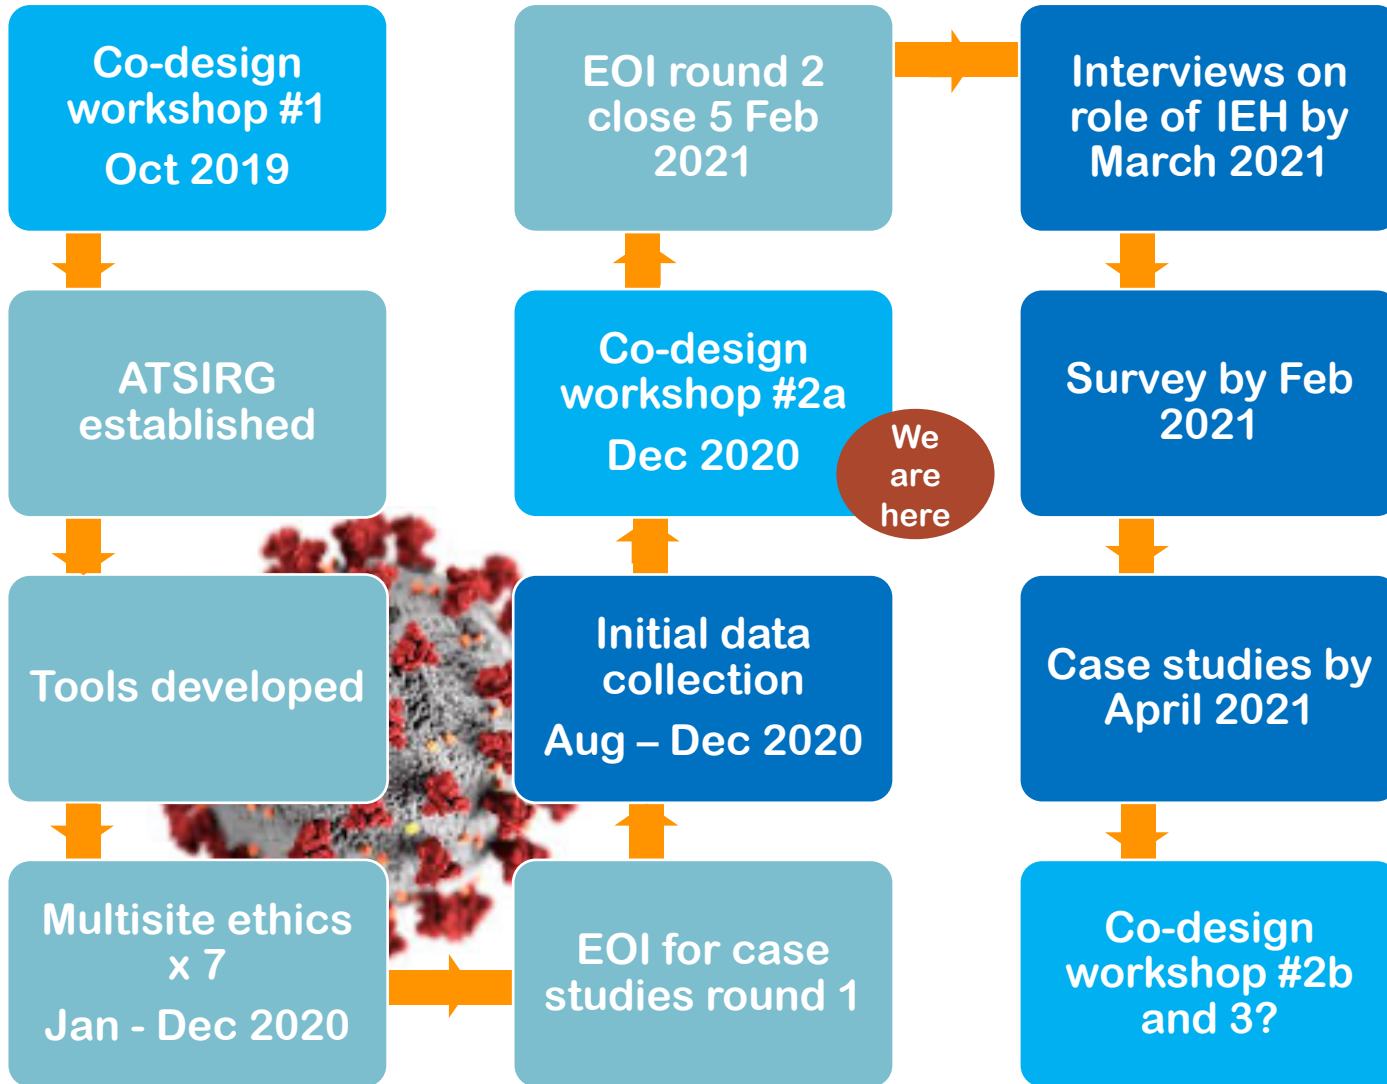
Co-design workshop #1
Oct 2019

ATSIRG established

Tools developed

Multisite ethics x 7
Jan - Dec 2020

EOI for case studies round 1

Initial data collection
Aug – Dec 2020

Co-design workshop #2a
Dec 2020

We are here

EOI round 2 close 5 Feb 2021

Interviews on role of IEH by March 2021

Survey by Feb 2021

Case studies by April 2021

Co-design workshop #2b and 3?